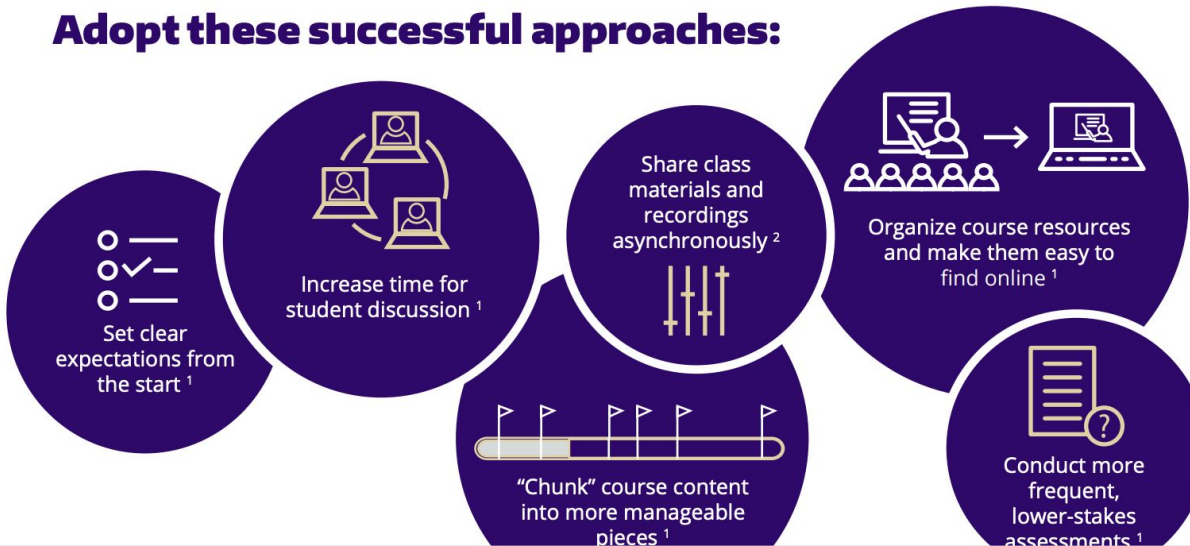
Adopt these successful approaches:

Set clear expectations from the start $^1$

Increase time for student discussion $^1$

Share class materials and recordings asynchronously $^2$

Organize course resources and make them easy to find online $^1$

"Chunk" course content into more manageable pieces $^1$

Conduct more frequent, lower-stakes assessments $^1$